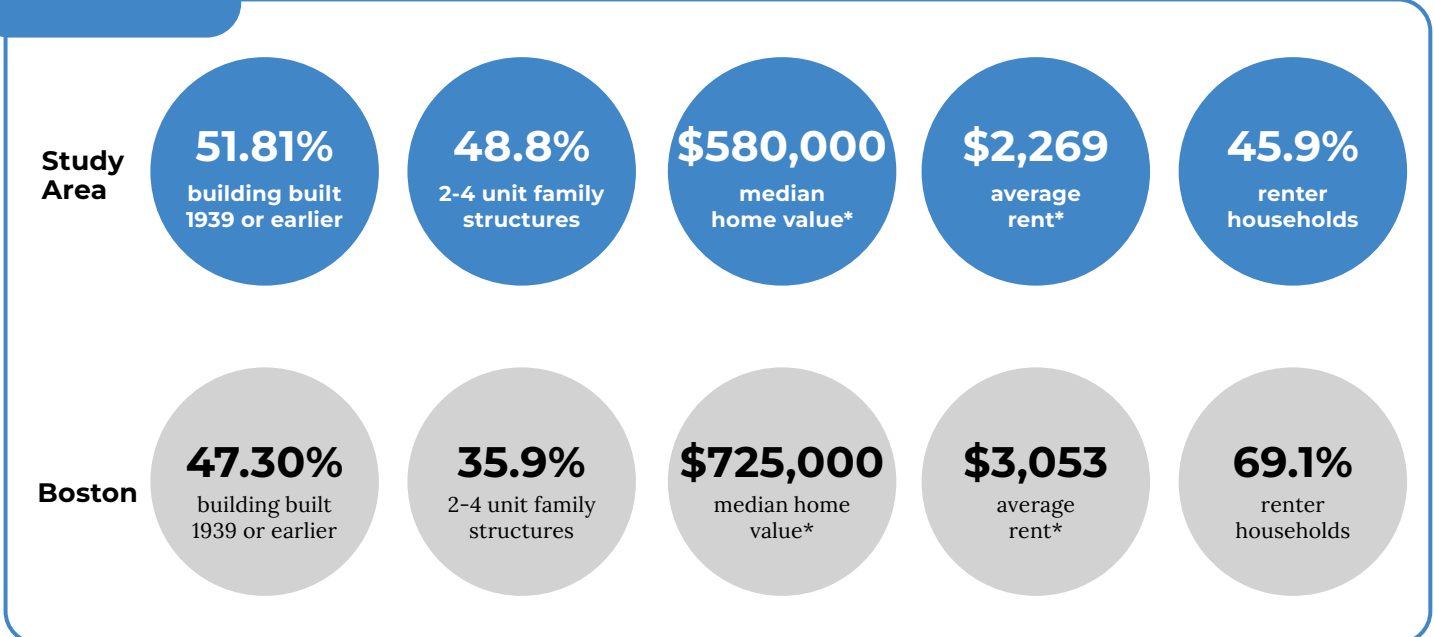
Study Area

51.81%
building built 1939 or earlier

48.8%
2-4 unit family structures

$580,000
median home value*

$2,269
average rent*

45.9%
renter households

Boston

47.30%
building built 1939 or earlier

35.9%
2-4 unit family structures

$725,000
median home value*

$3,053
average rent*

69.1%
renter households